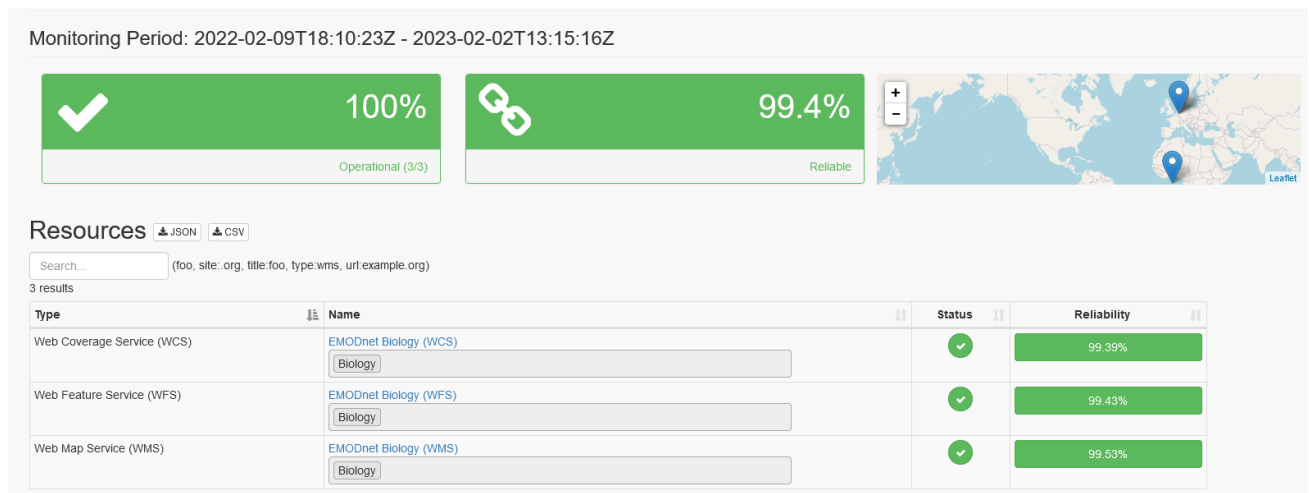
Monitoring Period: 2022-02-09T18:10:23Z - 2023-02-02T13:15:16Z

100%

Operational (3/3)

99.4%

Reliable

+
−
Leaflet

Resources JSON CSV

Search...
(foo, site:.org, title:foo, type:wms, url:example.org)

3 results

| Type | Name | Status | Reliability |
|---|---|---|---|
| Web Coverage Service (WCS) | EMODnet Biology (WCS) Biology | | 99.39% |
| Web Feature Service (WFS) | EMODnet Biology (WFS) Biology | | 99.43% |
| Web Map Service (WMS) | EMODnet Biology (WMS) Biology | | 99.53% |